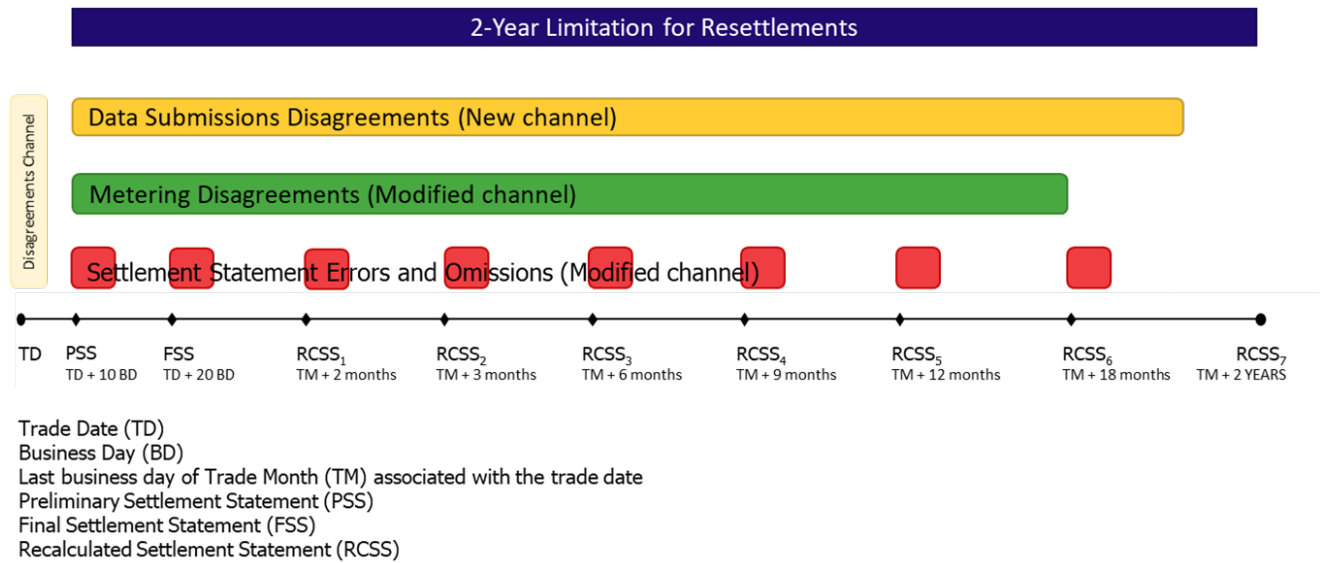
2-Year Limitation for Resettlements

Disagreements Channel

Data Submissions Disagreements (New channel)

Metering Disagreements (Modified channel)

Settlement Statement Errors and Omissions (Modified channel)

TD

PSS
TD + 10 BD

FSS
TD + 20 BD

RCSS$_1$
TM + 2 months

RCSS$_2$
TM + 3 months

RCSS$_3$
TM + 6 months

RCSS$_4$
TM + 9 months

RCSS$_5$
TM + 12 months

RCSS$_6$
TM + 18 months

RCSS$_7$
TM + 2 YEARS

Trade Date (TD)
Business Day (BD)
Last business day of Trade Month (TM) associated with the trade date
Preliminary Settlement Statement (PSS)
Final Settlement Statement (FSS)
Recalculated Settlement Statement (RCSS)